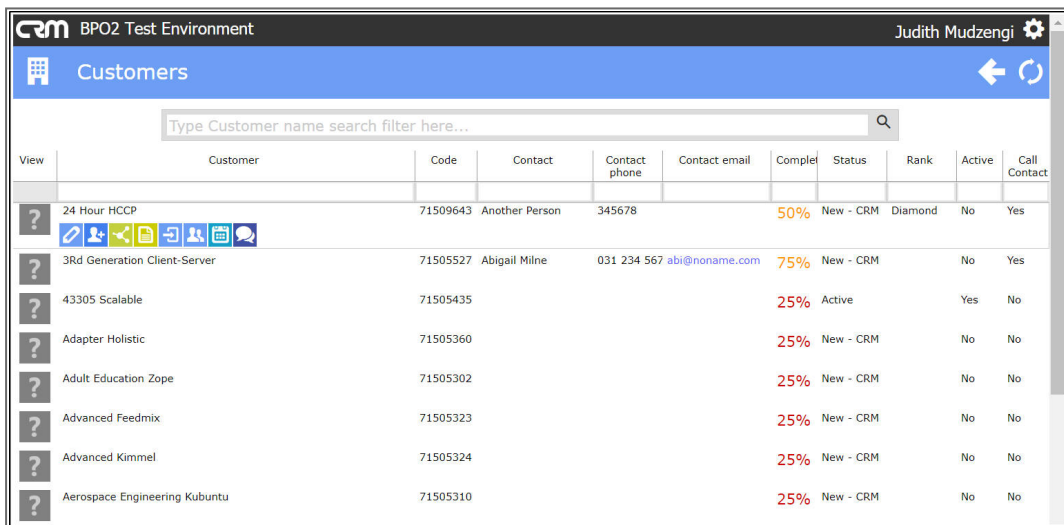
CRM BPO2 Test Environment

Judith Mudzengi

Customers

Type Customer name search filter here...

| View | Customer | Code | Contact | Contact phone | Contact email | Complet | Status | Rank | Active | Call Contact |
|---|---|---|---|---|---|---|---|---|---|---|
| ? | 24 Hour HCCP | 71509643 | Another Person | 345678 | | 50% | New - CRM | Diamond | No | Yes |
| ? | 3Rd Generation Client-Server | 71505527 | Abigail Milne | 031 234 567 | abi@noname.com | 75% | New - CRM | | No | Yes |
| ? | 43305 Scalable | 71505435 | | | | 25% | Active | | Yes | No |
| ? | Adapter Holistic | 71505360 | | | | 25% | New - CRM | | No | No |
| ? | Adult Education Zope | 71505302 | | | | 25% | New - CRM | | No | No |
| ? | Advanced Feedmix | 71505323 | | | | 25% | New - CRM | | No | No |
| ? | Advanced Kimmel | 71505324 | | | | 25% | New - CRM | | No | No |
| ? | Aerospace Engineering Kubuntu | 71505310 | | | | 25% | New - CRM | | No | No |